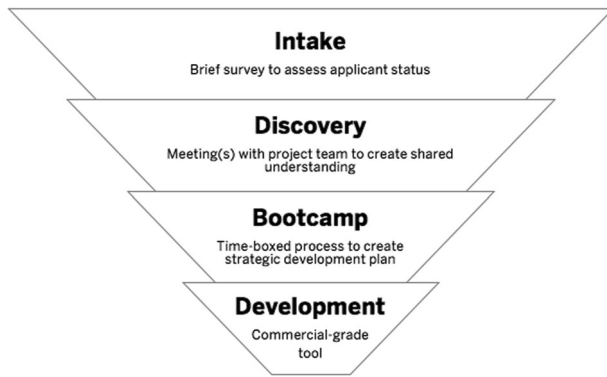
Intake

Brief survey to assess applicant status

Discovery

Meeting(s) with project team to create shared understanding

Bootcamp

Time-boxed process to create strategic development plan

Development

Commercial-grade tool